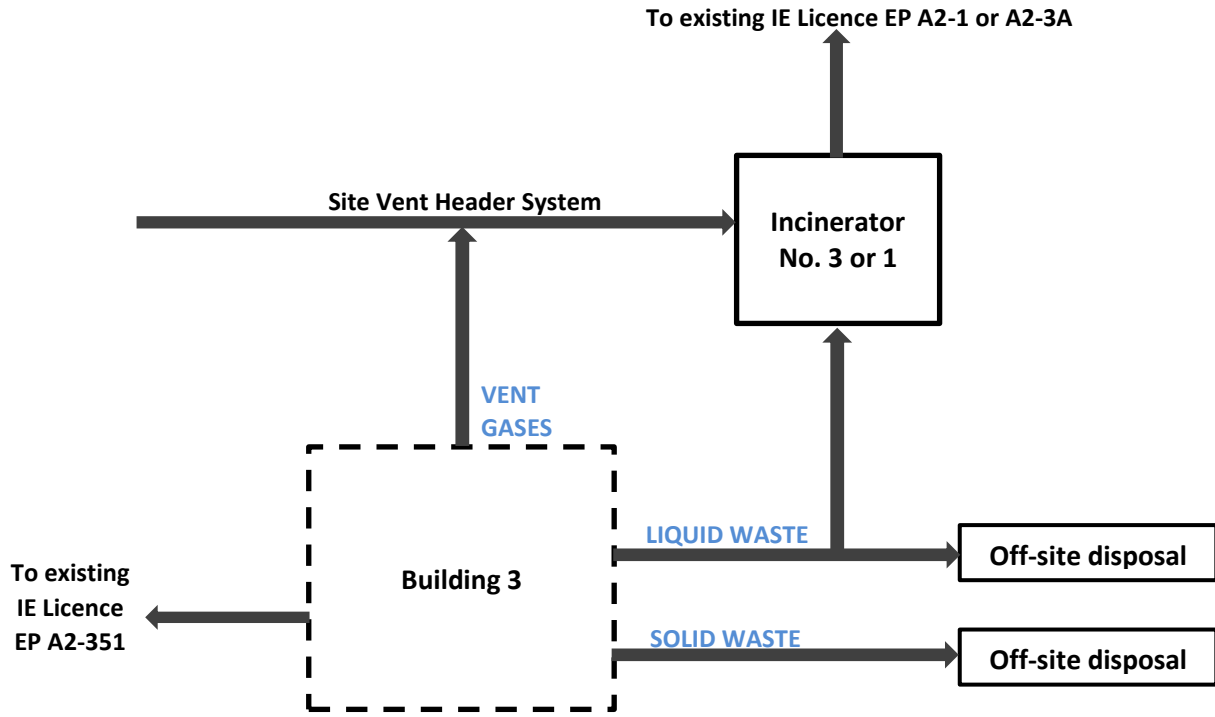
To existing IE Licence EP A2-1 or A2-3A

Site Vent Header System

Incinerator No. 3 or 1

VENT GASES

Building 3

LIQUID WASTE

Off-site disposal

SOLID WASTE

Off-site disposal

To existing IE Licence EP A2-351